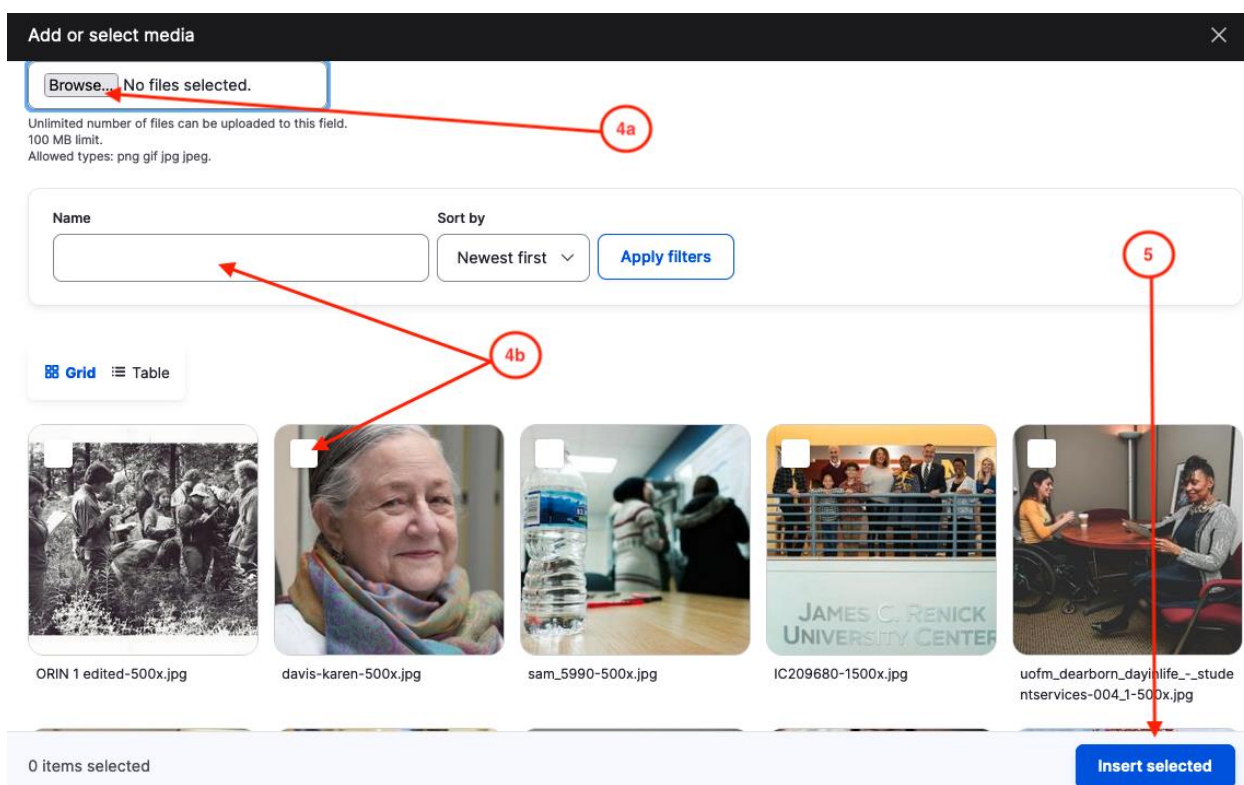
Add or select media

Browse... No files selected.

4a

Unlimited number of files can be uploaded to this field.
100 MB limit.
Allowed types: png gif jpg jpeg.

Name

Sort by

Newest first

Apply filters

5

4b

Grid Table

JAMES C. RENICK UNIVERSITY CENTER

ORIN 1 edited-500x.jpg

davis-karen-500x.jpg

sam_5990-500x.jpg

IC209680-1500x.jpg

uofm_dearborn_dayinlife_-_studentservices-004_1-500x.jpg

0 items selected

Insert selected